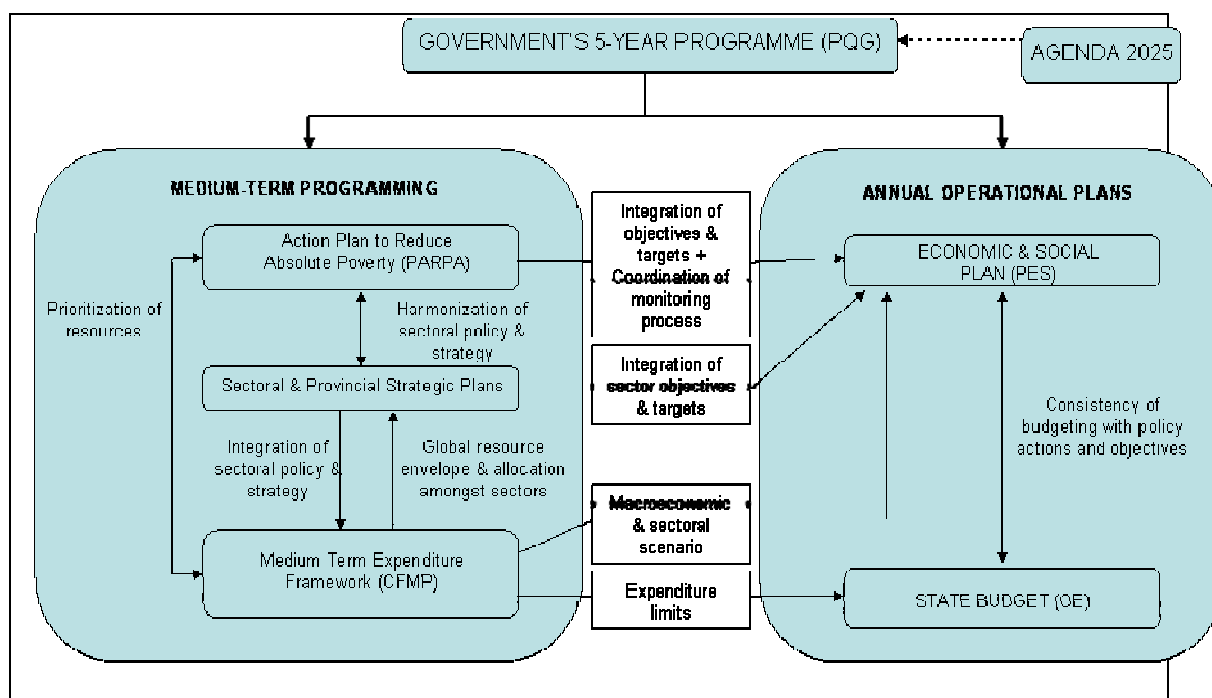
GOVERNMENT'S 5-YEAR PROGRAMME (PQG)

AGENDA 2025

MEDIUM-TERM PROGRAMMING

Prioritization of resources

Action Plan to Reduce Absolute Poverty (PARPA)

Harmonization of sectoral policy & strategy

Sectoral & Provincial Strategic Plans

Integration of sectoral policy & strategy

Global resource envelope & allocation amongst sectors

Medium Term Expenditure Framework (CFMP)

Integration of objectives & targets + Coordination of monitoring process

Integration of sector objectives & targets

Macroeconomic & sectoral scenario

Expenditure limits

ANNUAL OPERATIONAL PLANS

ECONOMIC & SOCIAL PLAN (PES)

Consistency of budgeting with policy actions and objectives

STATE BUDGET (OE)